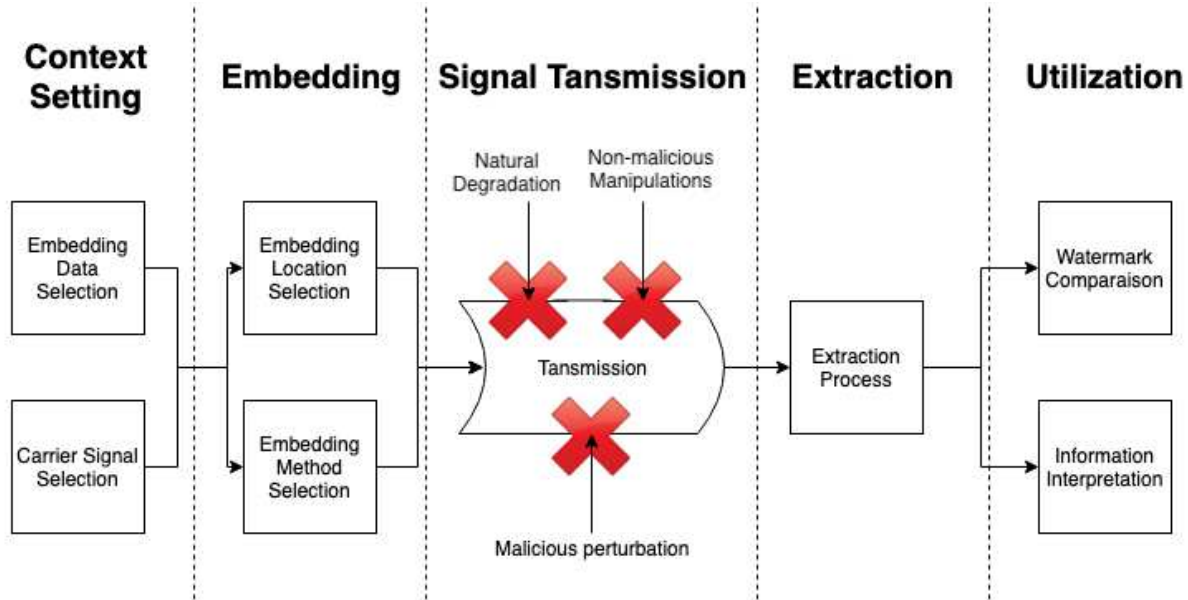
Context Setting

Embedding

Signal Tansmission

Extraction

Utilization

Embedding Data Selection

Carrier Signal Selection

Embedding Location Selection

Embedding Method Selection

Natural Degradation

Non-malicious Manipulations

Tansmission

Malicious perturbation

Extraction Process

Watermark Comparaison

Information Interpretation